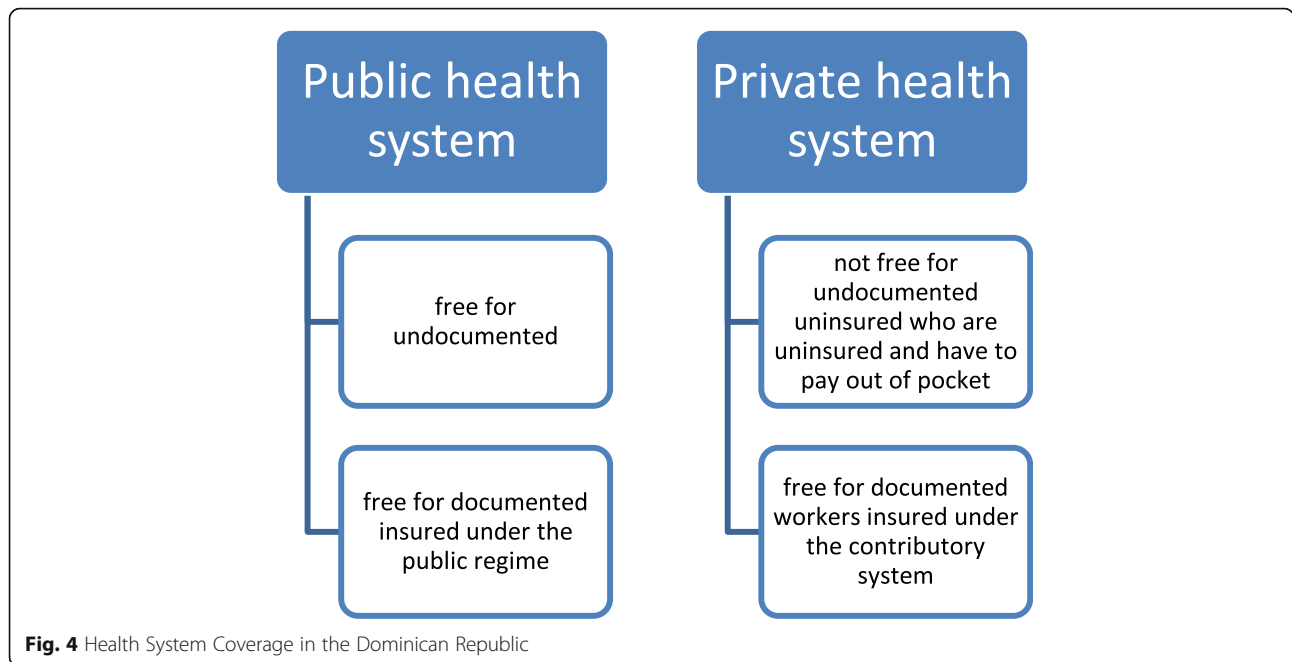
Public health system

free for undocumented

free for documented insured under the public regime

Private health system

not free for undocumented uninsured who are uninsured and have to pay out of pocket

free for documented workers insured under the contributory system

**Fig. 4** Health System Coverage in the Dominican Republic